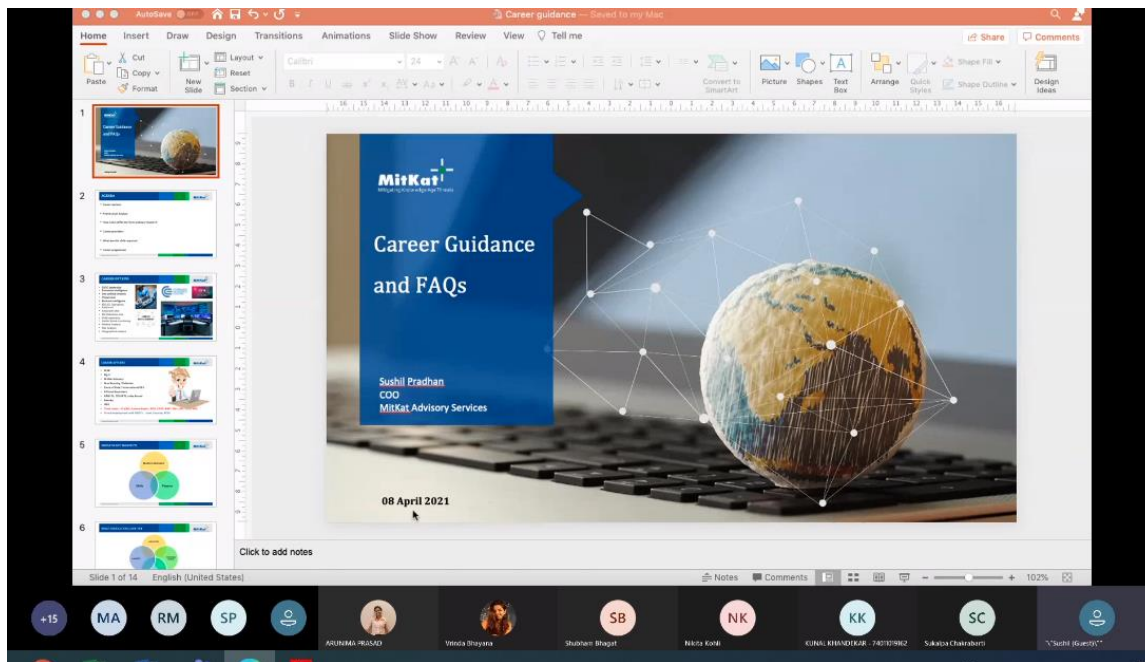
AutoSave OFF

Career guidance — Saved to my Mac

Home Insert Draw Design Transitions Animations Slide Show Review View Tell me

Share Comments

Paste Cut Copy Format New Slide Layout Reset Section

Calibri 24

Convert to SmartArt Picture Shapes Text Box Arrange Quick Styles Shape Fill Shape Outline Design Ideas

1 2 3 4 5 6

MitKat
Mitigating Knowledge Age Threats

Career Guidance and FAQs

Sushil Pradhan
COO
MitKat Advisory Services

08 April 2021

Click to add notes

Slide 1 of 14 English (United States)

Notes Comments 102%

+15 MA RM SP

ARUNIMA PRASAD

Vrinda Bhayana

SB
Shubham Bhagat

NK
Nikita Kohli

KK
KUNAL KHANDEKAR - 7401109862

SC
Sukalpa Chakraborti

"Sushil (Guest)"